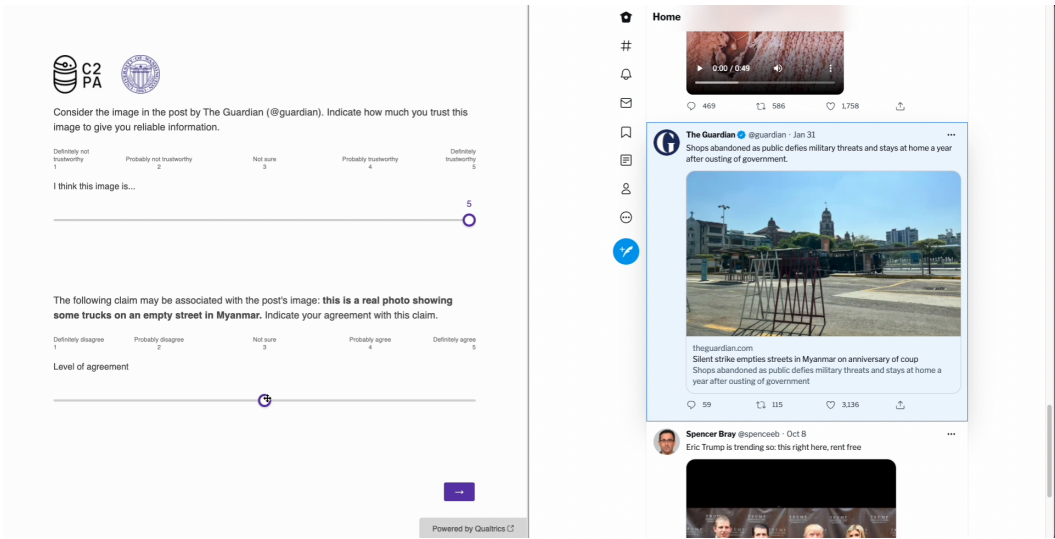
C2
PA

Consider the image in the post by The Guardian (@guardian). Indicate how much you trust this image to give you reliable information.

| Definitely not trustworthy 1 | Probably not trustworthy 2 | Not sure 3 | Probably trustworthy 4 | Definitely trustworthy 5 |
|---|---|---|---|---|

I think this image is...

5

The following claim may be associated with the post's image: **this is a real photo showing some trucks on an empty street in Myanmar.** Indicate your agreement with this claim.

| Definitely disagree 1 | Probably disagree 2 | Not sure 3 | Probably agree 4 | Definitely agree 5 |
|---|---|---|---|---|

Level of agreement

→

Powered by Qualtrics

Home

0:00 / 0:49

469 586 1,758

The Guardian @guardian · Jan 31
Shops abandoned as public defies military threats and stays at home a year after ousting of government.

theguardian.com
Silent strike empties streets in Myanmar on anniversary of coup
Shops abandoned as public defies military threats and stays at home a year after ousting of government

59 115 3,136

Spencer Bray @spenceeb · Oct 8
Eric Trump is trending so: this right here, rent free